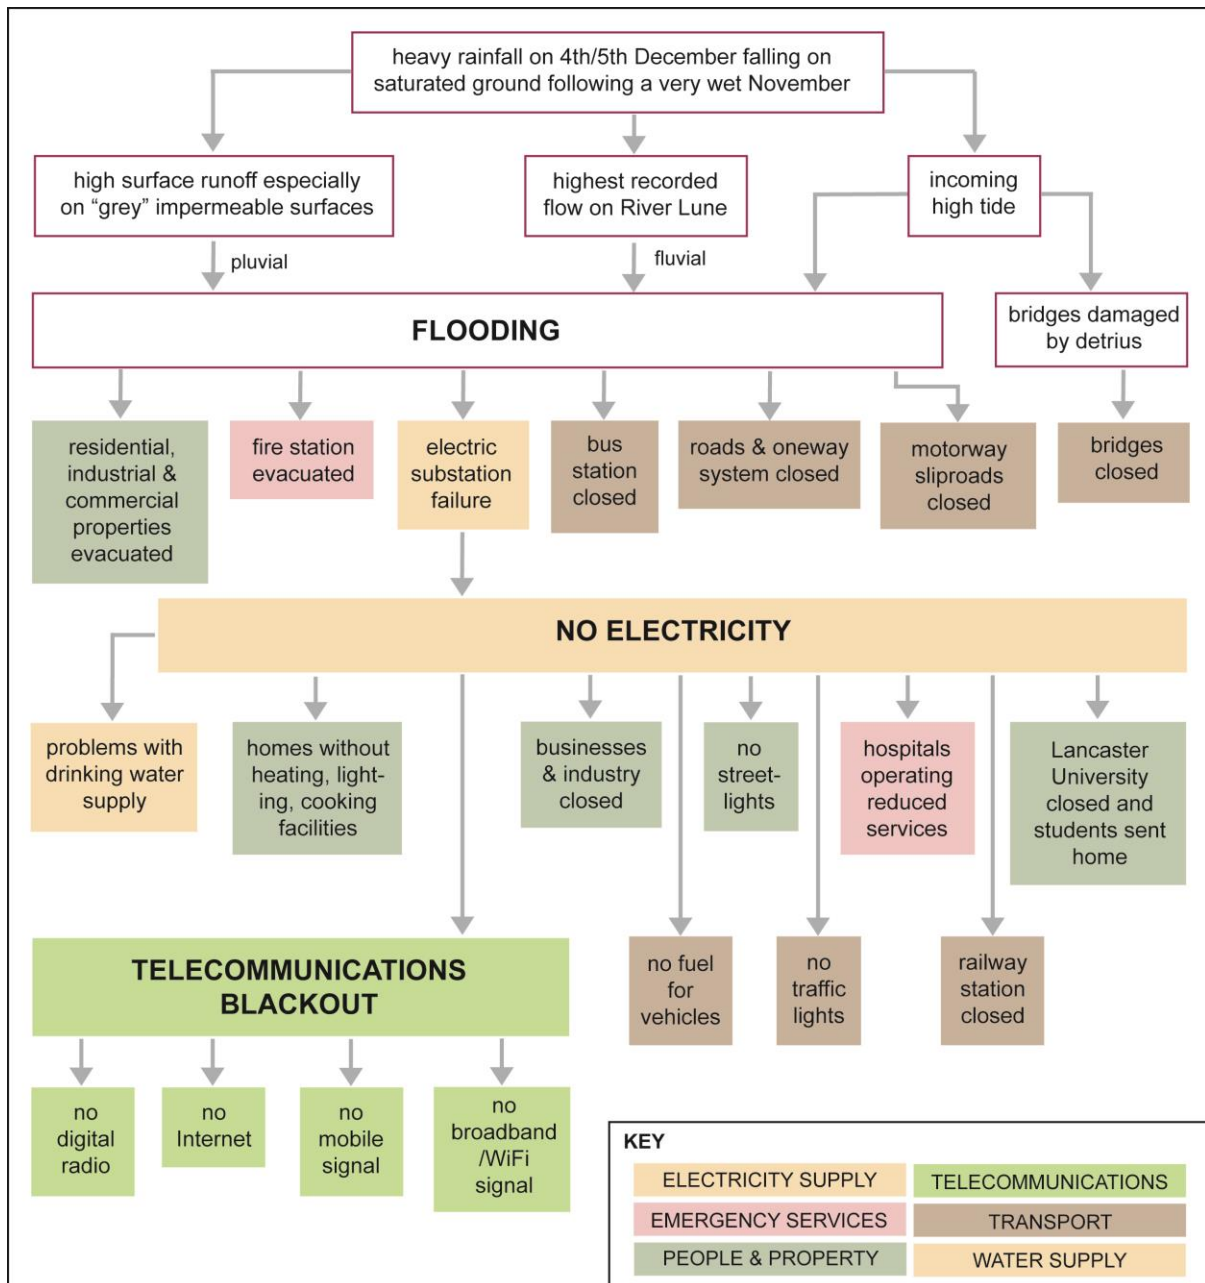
heavy rainfall on 4th/5th December falling on saturated ground following a very wet November

high surface runoff especially on "grey" impermeable surfaces

highest recorded flow on River Lune

incoming high tide

pluvial

fluvial

FLOODING

bridges damaged by detrius

residential, industrial & commercial properties evacuated

fire station evacuated

electric substation failure

bus station closed

roads & oneway system closed

motorway sliproads closed

bridges closed

NO ELECTRICITY

problems with drinking water supply

homes without heating, lighting, cooking facilities

businesses & industry closed

no street-lights

hospitals operating reduced services

Lancaster University closed and students sent home

TELECOMMUNICATIONS BLACKOUT

no fuel for vehicles

no traffic lights

railway station closed

no digital radio

no Internet

no mobile signal

no broadband /WiFi signal

KEY

ELECTRICITY SUPPLY

TELECOMMUNICATIONS

EMERGENCY SERVICES

TRANSPORT

PEOPLE & PROPERTY

WATER SUPPLY